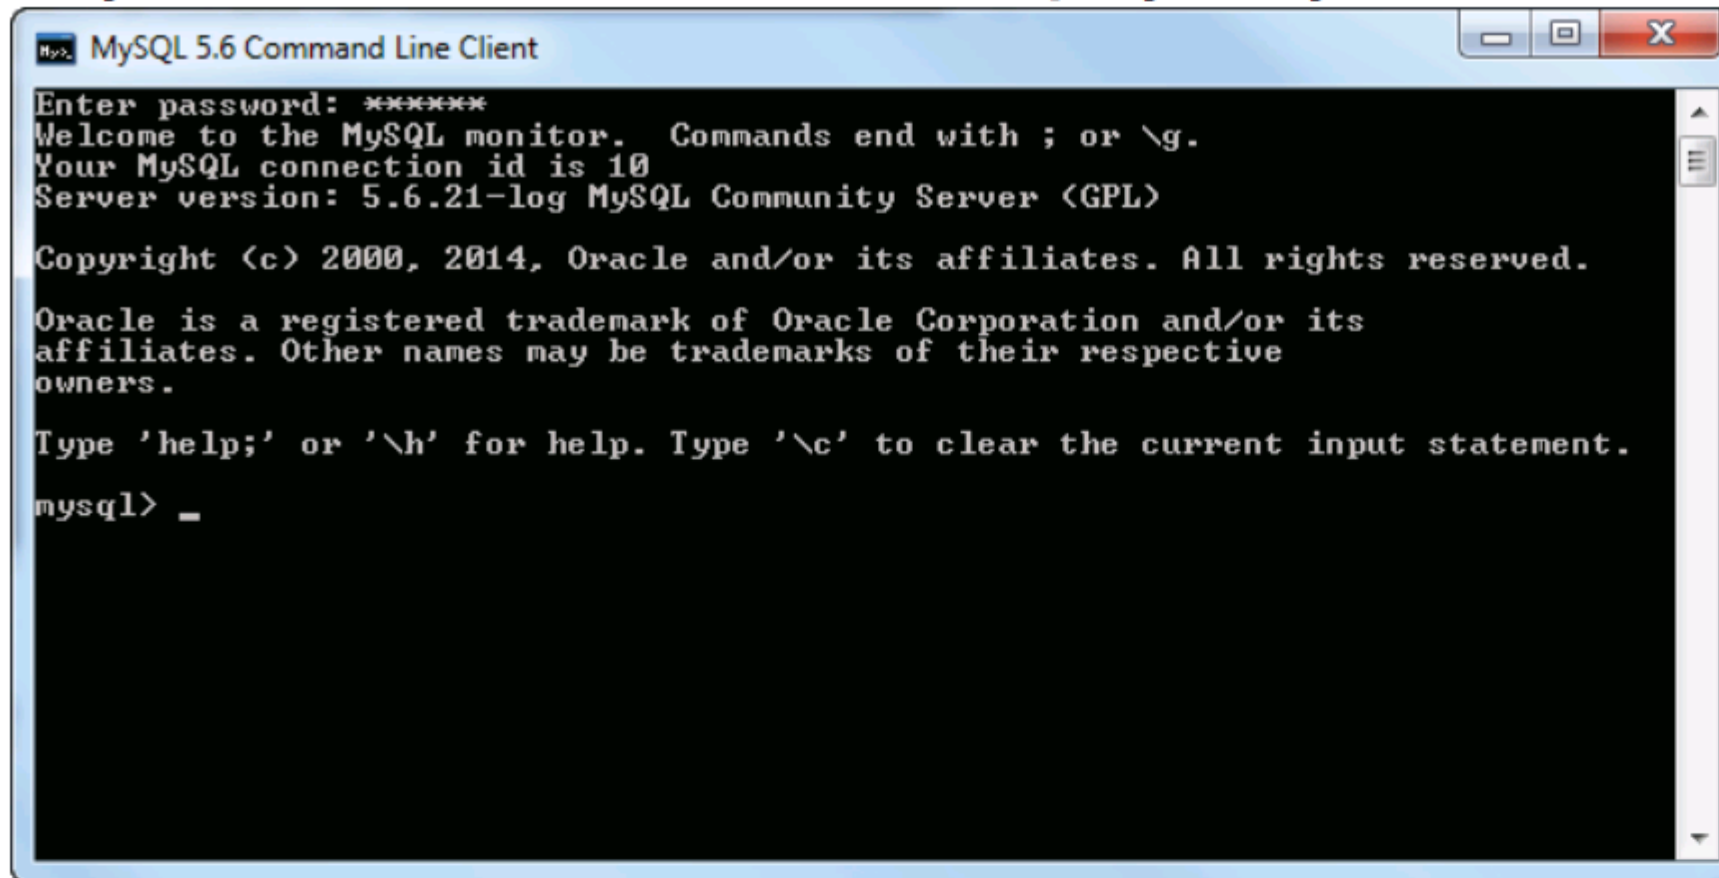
MySQL 5.6 Command Line Client

Enter password: *******
Welcome to the MySQL monitor. Commands end with ; or \g.
Your MySQL connection id is 10
Server version: 5.6.21-log MySQL Community Server (GPL)

Copyright (c) 2000, 2014, Oracle and/or its affiliates. All rights reserved.

Oracle is a registered trademark of Oracle Corporation and/or its affiliates. Other names may be trademarks of their respective owners.

Type 'help;' or '\h' for help. Type '\c' to clear the current input statement.

mysql> _